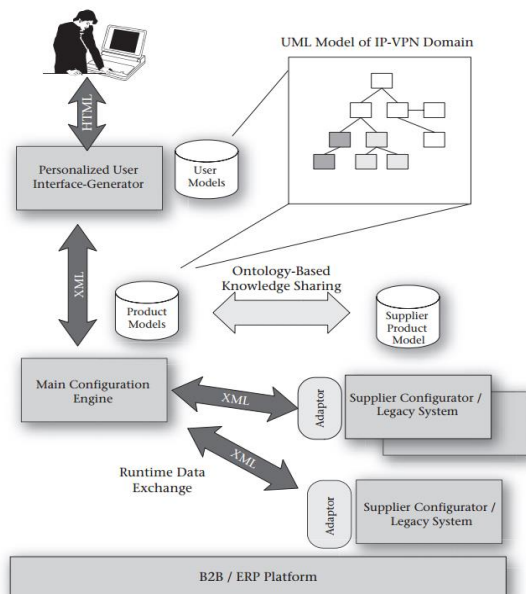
UML Model of IP-VPN Domain

HTML

Personalized User Interface-Generator

User Models

XML

Ontology-Based Knowledge Sharing

Product Models

Supplier Product Model

Main Configuration Engine

XML

Adaptor

Supplier Configurator / Legacy System

Runtime Data Exchange

XML

Adaptor

Supplier Configurator / Legacy System

B2B / ERP Platform